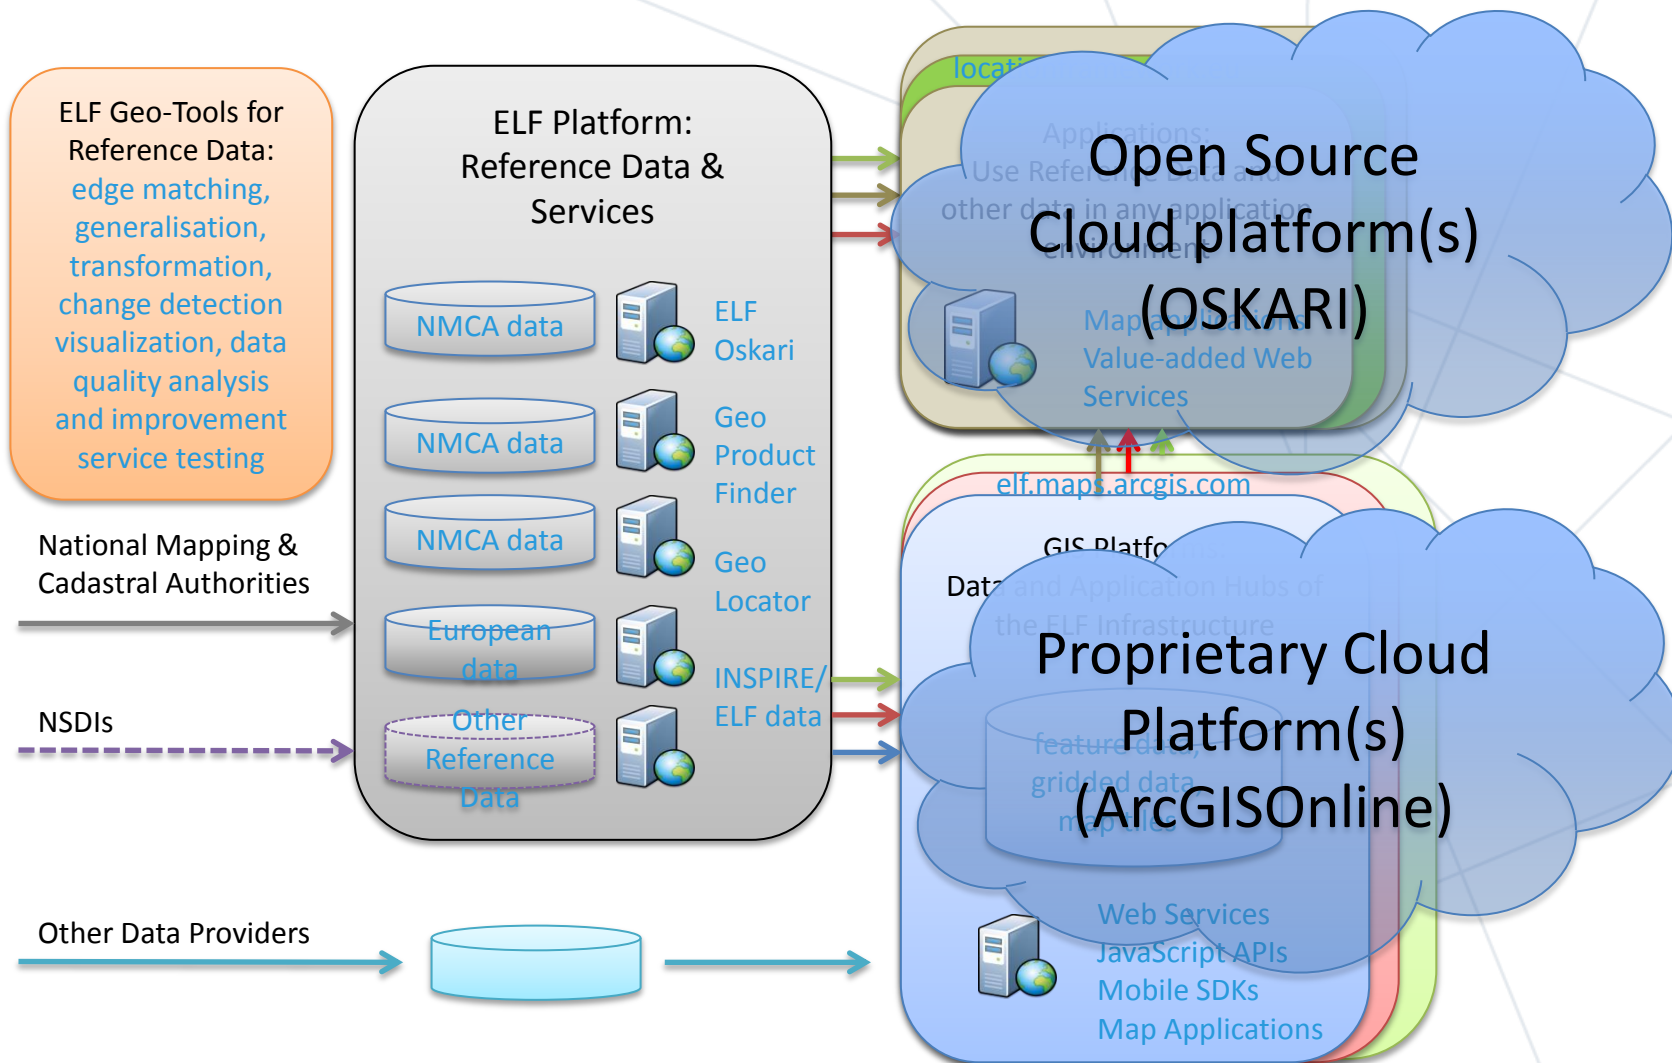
ELF Geo-Tools for Reference Data: edge matching, generalisation, transformation, change detection visualization, data quality analysis and improvement service testing

ELF Platform: Reference Data & Services

NMCA data

ELF Oskari

NMCA data

Geo Product Finder

NMCA data

Geo Locator

European data

INSPIRE/ ELF data

Other Reference Data

National Mapping & Cadastral Authorities

NSDIs

Other Data Providers

locati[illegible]

Applications:
Use Reference Data and other data in any application environment

Map applications
Value-added Web Services

Open Source Cloud platform(s) (OSKARI)

elf.maps.arcgis.com

GIS Platforms:
Data and Application Hubs of the ELF Infrastructure

feature data, gridded data, map tiles

Proprietary Cloud Platform(s) (ArcGISOnline)

Web Services
JavaScript APIs
Mobile SDKs
Map Applications